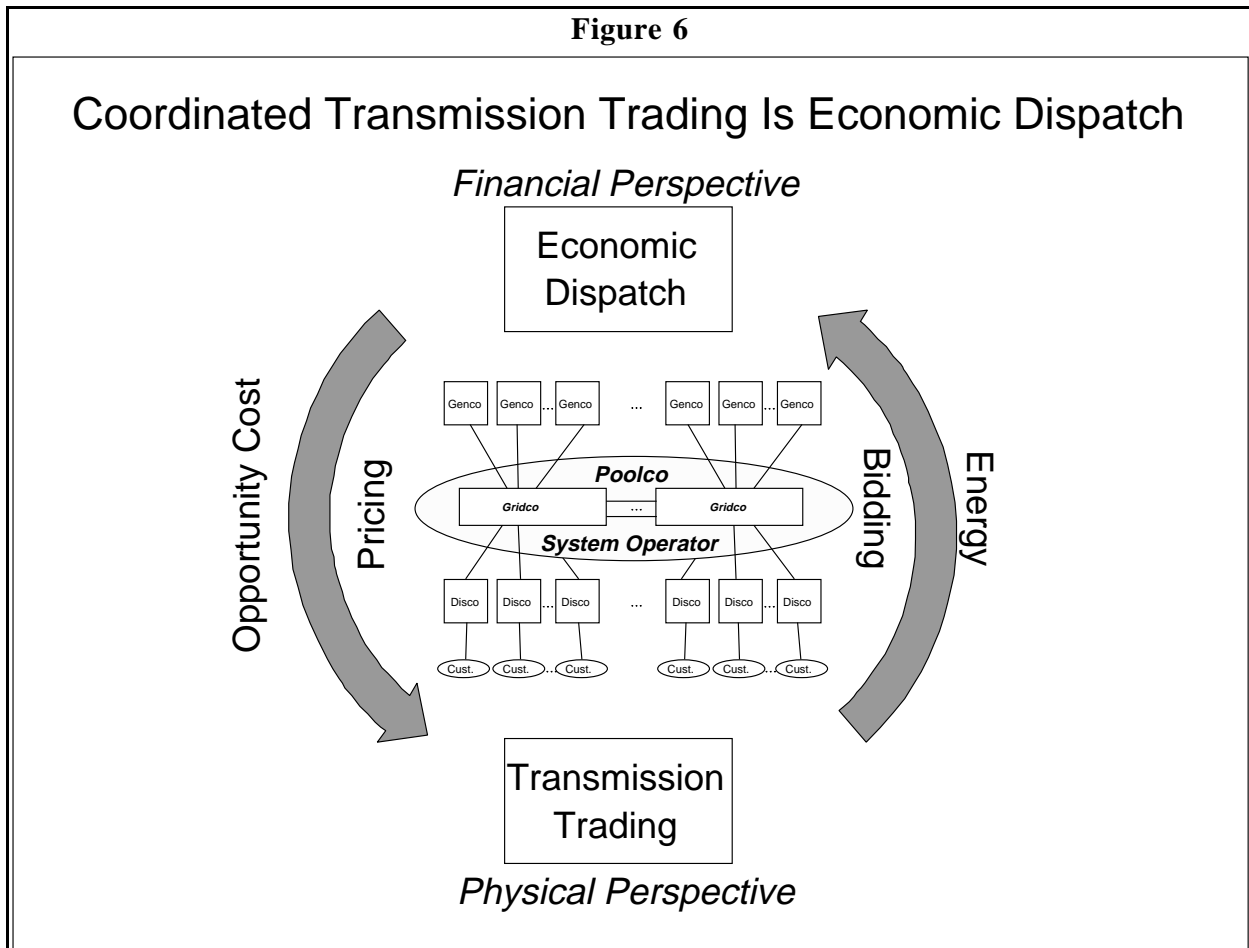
Figure 6

Coordinated Transmission Trading Is Economic Dispatch

Financial Perspective

Economic Dispatch

Opportunity Cost

Pricing

Genco Genco ... Genco ... Genco Genco ... Genco

Poolco

Gridco ... Gridco

System Operator

Disco Disco ... Disco ... Disco Disco ... Disco

Cust. Cust. ... Cust. Cust. Cust. ... Cust.

Bidding

Energy

Transmission Trading

Physical Perspective